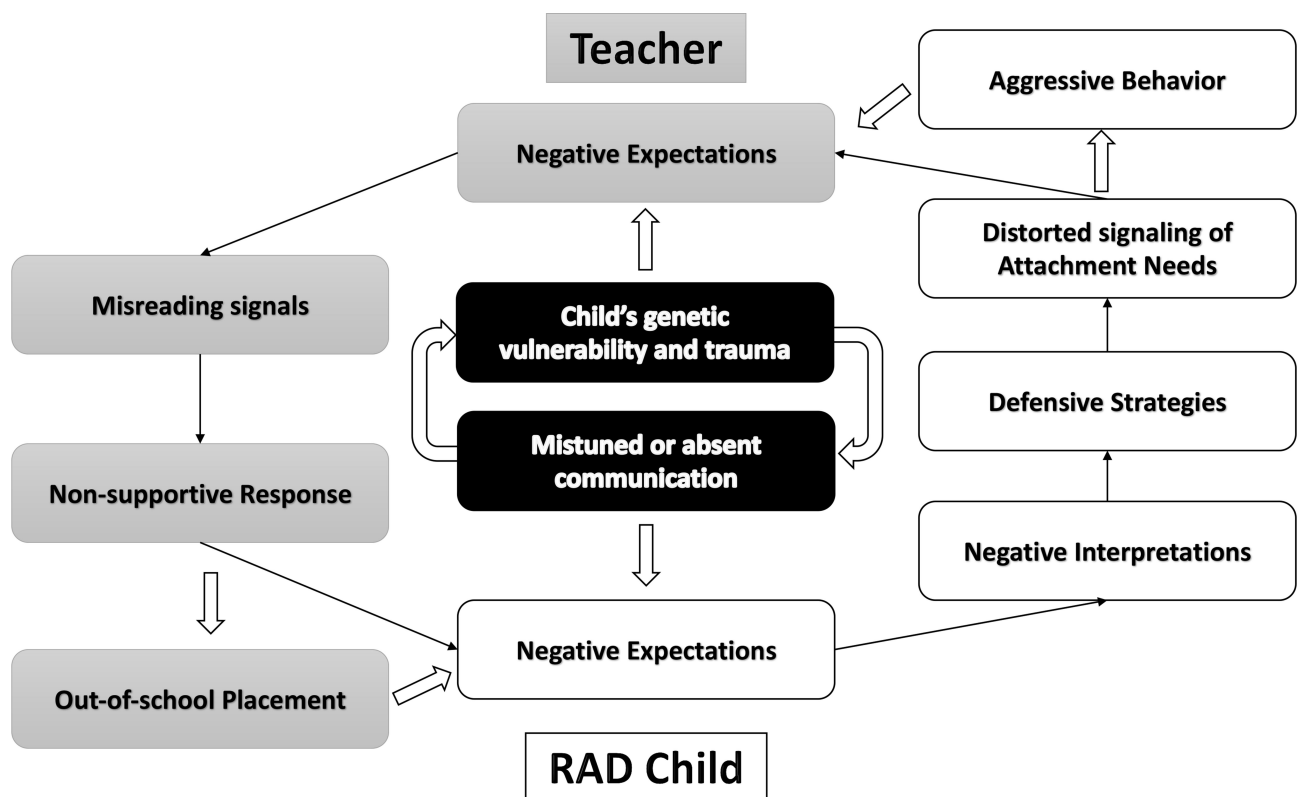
Teacher

Negative Expectations

Misreading signals

Non-supportive Response

Out-of-school Placement

Child's genetic vulnerability and trauma

Mistuned or absent communication

Negative Expectations

RAD Child

Aggressive Behavior

Distorted signaling of Attachment Needs

Defensive Strategies

Negative Interpretations